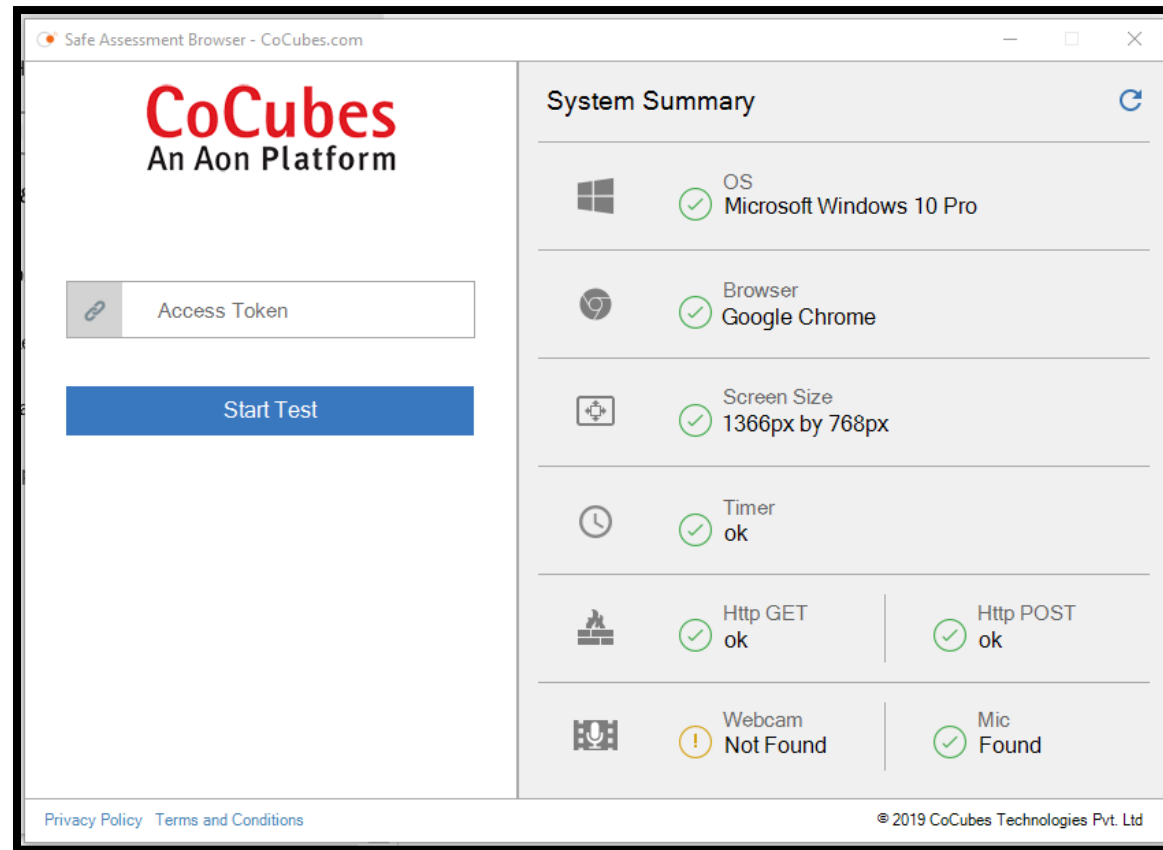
Safe Assessment Browser - CoCubes.com

CoCubes
An Aon Platform

Access Token

Start Test

System Summary

OS
Microsoft Windows 10 Pro

Browser
Google Chrome

Screen Size
1366px by 768px

Timer
ok

Http GET
ok

Http POST
ok

Webcam
Not Found

Mic
Found

Privacy Policy Terms and Conditions

© 2019 CoCubes Technologies Pvt. Ltd